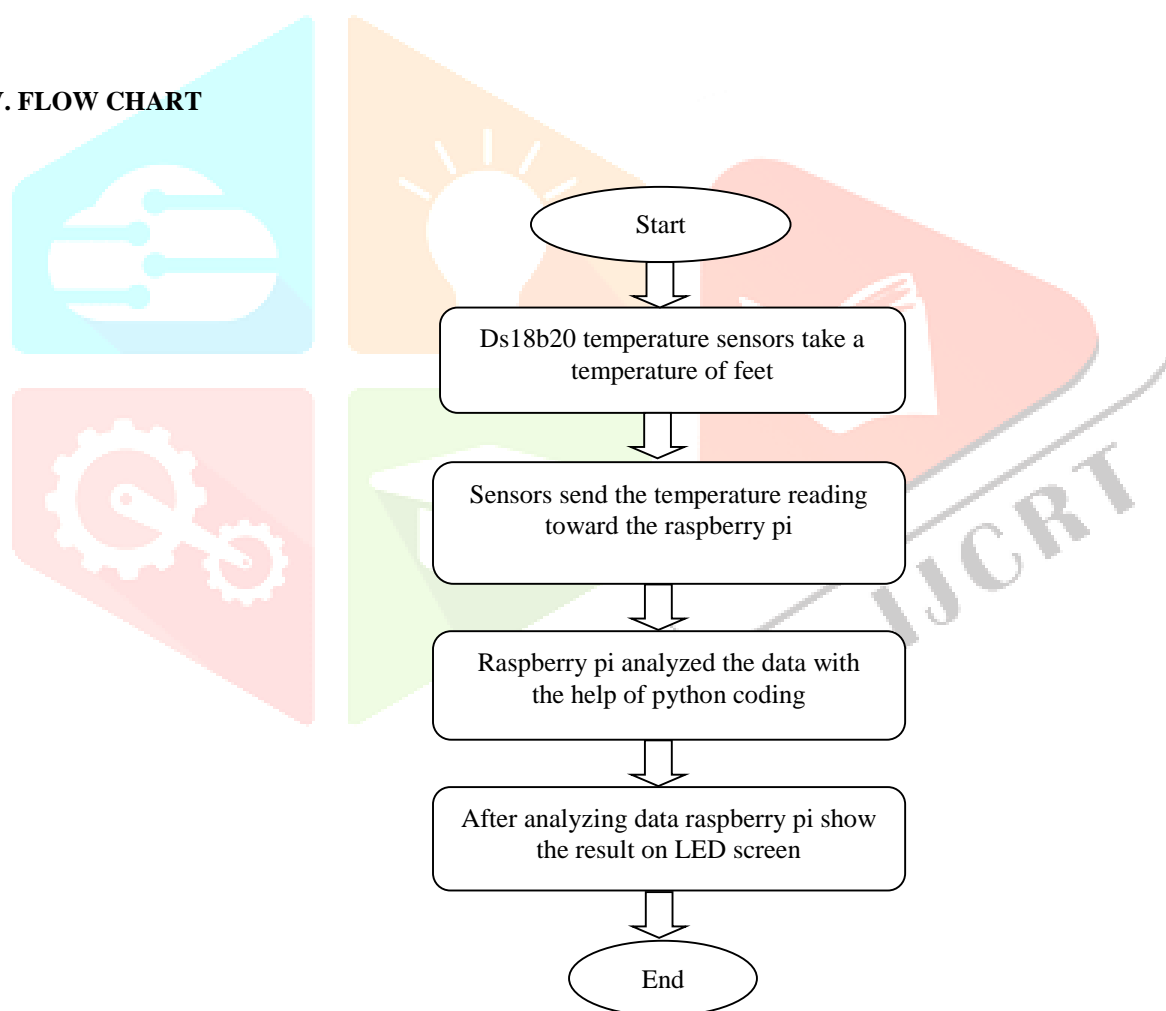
V. FLOW CHART

Start

Ds18b20 temperature sensors take a temperature of feet

Sensors send the temperature reading toward the raspberry pi

Raspberry pi analyzed the data with the help of python coding

After analyzing data raspberry pi show the result on LED screen

End

IJCRT